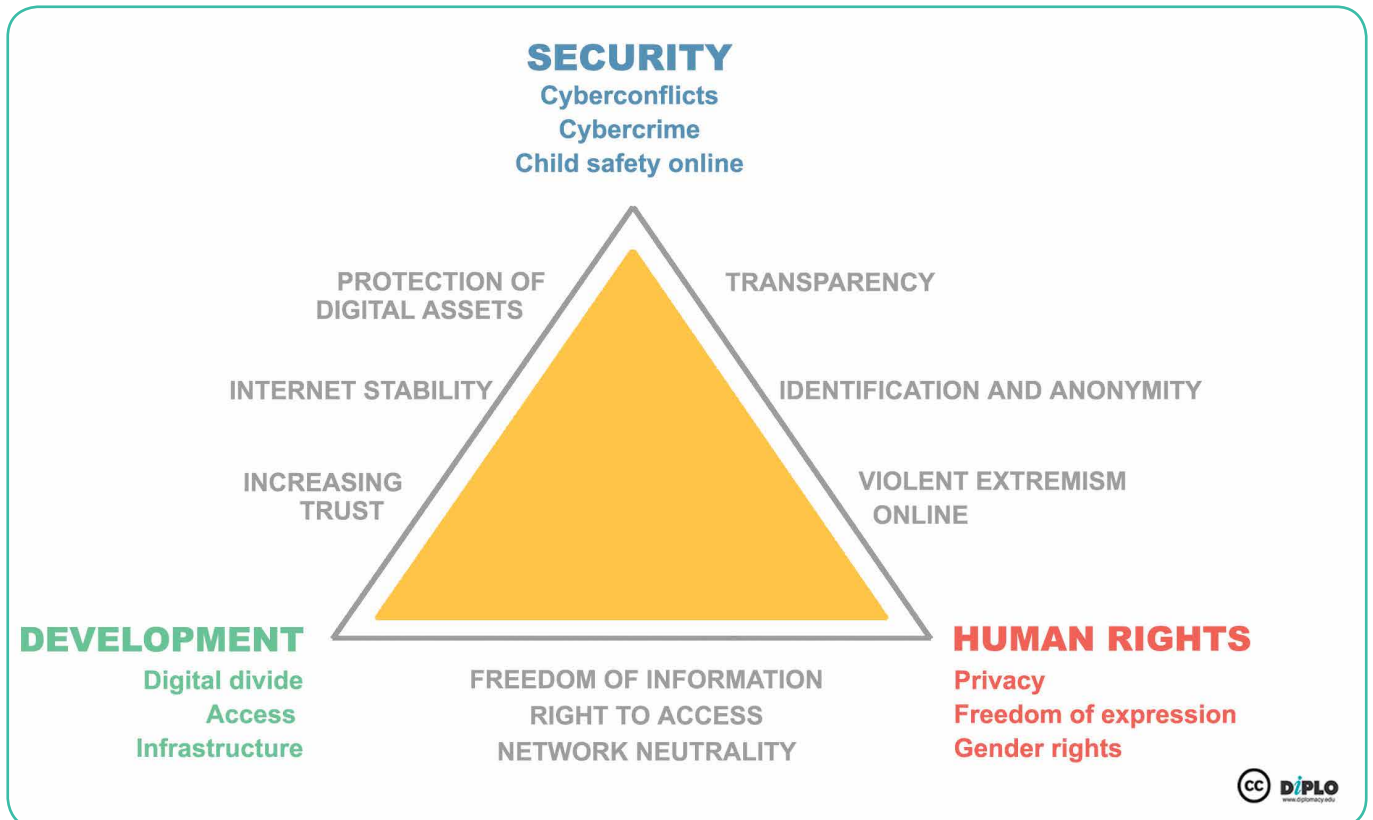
SECURITY
Cyberconflicts
Cybercrime
Child safety online

PROTECTION OF DIGITAL ASSETS

TRANSPARENCY

INTERNET STABILITY

IDENTIFICATION AND ANONYMITY

INCREASING TRUST

VIOLENT EXTREMISM ONLINE

DEVELOPMENT
Digital divide
Access
Infrastructure

FREEDOM OF INFORMATION
RIGHT TO ACCESS
NETWORK NEUTRALITY

HUMAN RIGHTS
Privacy
Freedom of expression
Gender rights

cc DiPLO
www.diplomacy.edu